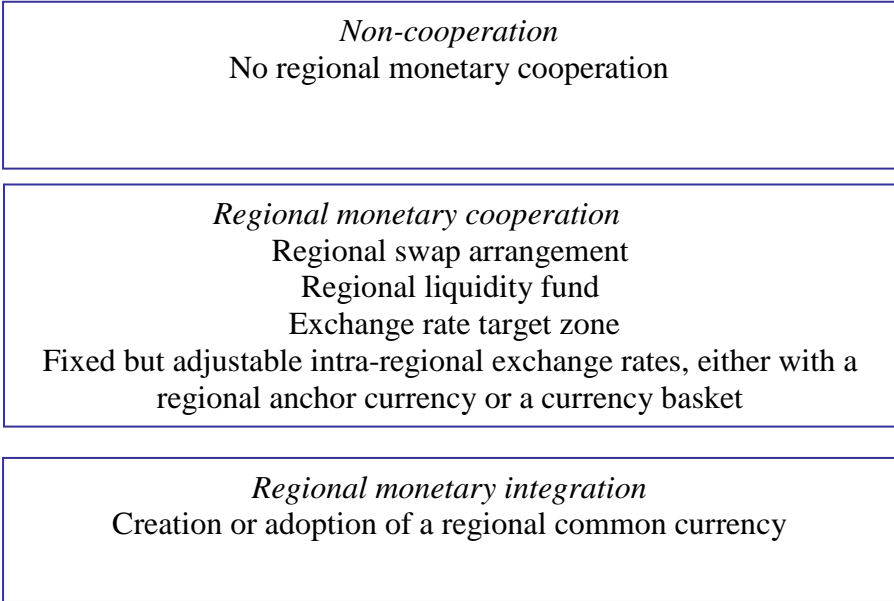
Non-cooperation
No regional monetary cooperation

Regional monetary cooperation
Regional swap arrangement
Regional liquidity fund
Exchange rate target zone
Fixed but adjustable intra-regional exchange rates, either with a regional anchor currency or a currency basket

Regional monetary integration
Creation or adoption of a regional common currency